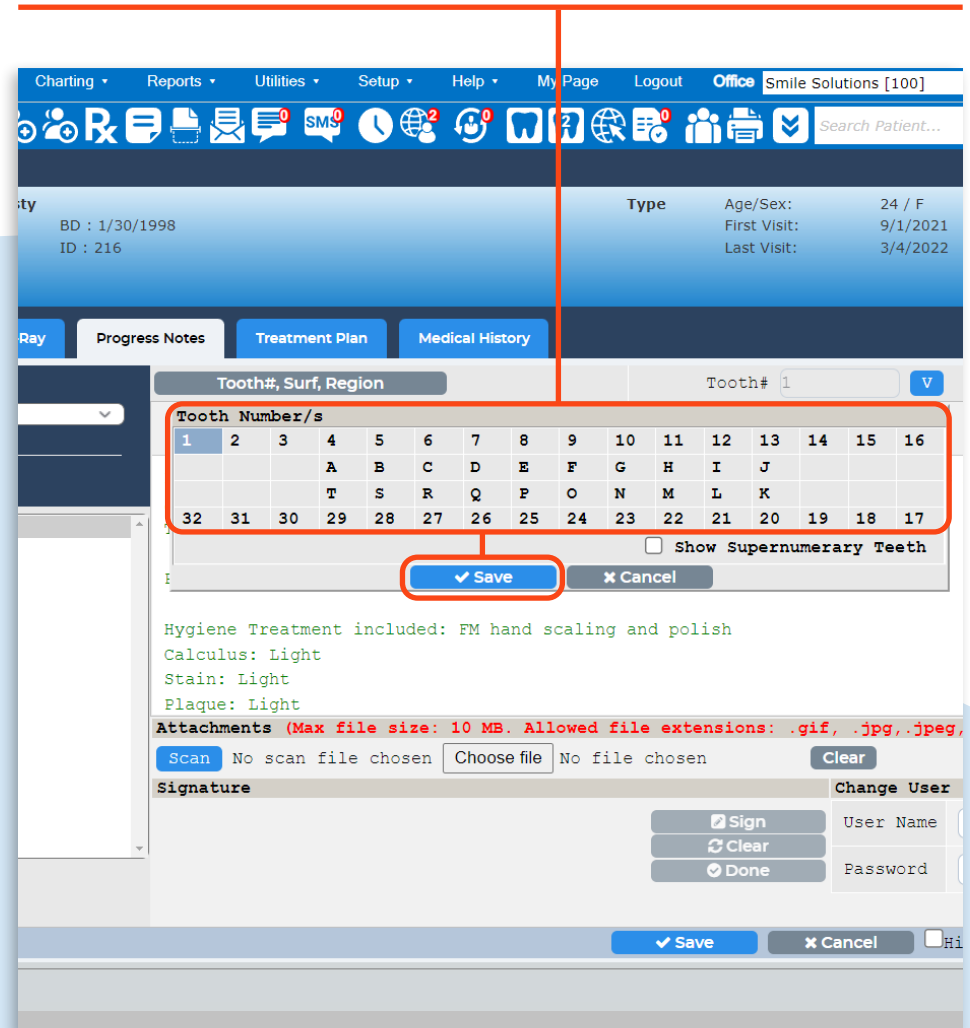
Charting ▾ Reports ▾ Utilities ▾ Setup ▾ Help ▾ My Page Logout Office Smile Solutions [100]

0 0 2 0 2 0

Search Patient...

sty
BD : 1/30/1998
ID : 216

Type

Age/Sex: 24 / F
First Visit: 9/1/2021
Last Visit: 3/4/2022

Ray Progress Notes Treatment Plan Medical History

Tooth#, Surf, Region

Tooth# 1 V

Tooth Number/s

| 1 | 2 | 3 | 4 | 5 | 6 | 7 | 8 | 9 | 10 | 11 | 12 | 13 | 14 | 15 | 16 |
|---|---|---|---|---|---|---|---|---|---|---|---|---|---|---|---|
| | | | A | B | C | D | E | F | G | H | I | J | | | |
| | | | T | S | R | Q | P | O | N | M | L | K | | | |
| 32 | 31 | 30 | 29 | 28 | 27 | 26 | 25 | 24 | 23 | 22 | 21 | 20 | 19 | 18 | 17 |

Show Supernumerary Teeth

Save Cancel

Hygiene Treatment included: FM hand scaling and polish
Calculus: Light
Stain: Light
Plaque: Light

Attachments (Max file size: 10 MB. Allowed file extensions: .gif, .jpg,.jpeg,

Scan No scan file chosen Choose file No file chosen Clear

Signature

Change User

Sign
Clear
Done

User Name
Password

Save Cancel Hi